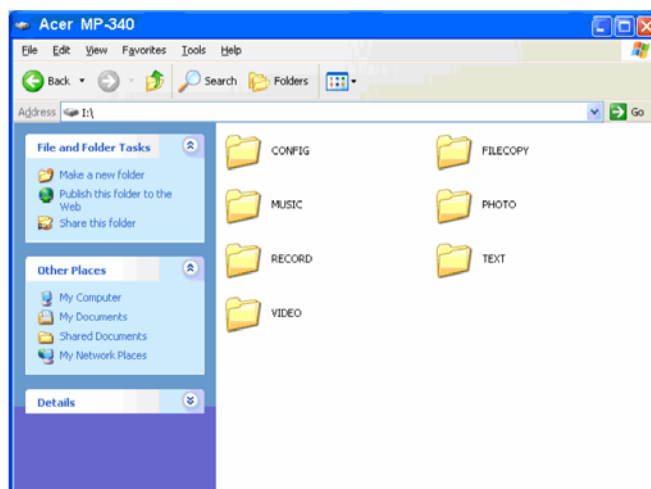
Acer MP-340

File Edit View Favorites Tools Help

Back Search Folders

Address I:\

Go

File and Folder Tasks

Make a new folder

Publish this folder to the Web

Share this folder

Other Places

My Computer

My Documents

Shared Documents

My Network Places

Details

CONFIG

FILECOPY

MUSIC

PHOTO

RECORD

TEXT

VIDEO